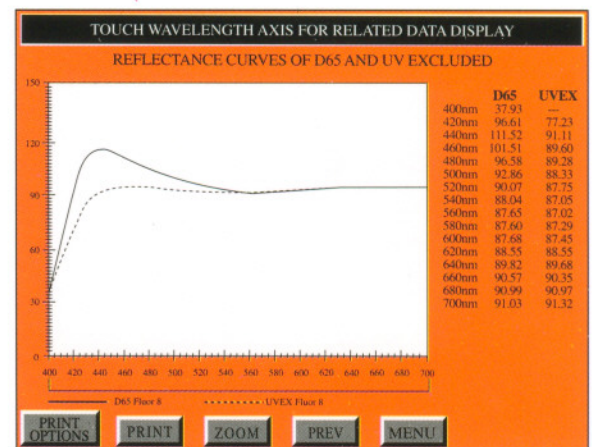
TOUCH WAVELENGTH AXIS FOR RELATED DATA DISPLAY

REFLECTANCE CURVES OF D65 AND UV EXCLUDED

150
120
90
60
30
0

400 420 440 460 480 500 520 540 560 580 600 620 640 660 680 700

D65 Fluor 8
UVEX Fluor 8

| | D65 | UVEX |
|---|---|---|
| 400nm | 37.93 | --- |
| 420nm | 96.61 | 77.23 |
| 440nm | 111.52 | 91.11 |
| 460nm | 101.51 | 89.60 |
| 480nm | 96.58 | 89.28 |
| 500nm | 92.86 | 88.33 |
| 520nm | 90.07 | 87.75 |
| 540nm | 88.04 | 87.05 |
| 560nm | 87.65 | 87.02 |
| 580nm | 87.60 | 87.29 |
| 600nm | 87.68 | 87.45 |
| 620nm | 88.55 | 88.55 |
| 640nm | 89.82 | 89.68 |
| 660nm | 90.57 | 90.35 |
| 680nm | 90.99 | 90.97 |
| 700nm | 91.03 | 91.32 |

PRINT OPTIONS
PRINT
ZOOM
PREV
MENU